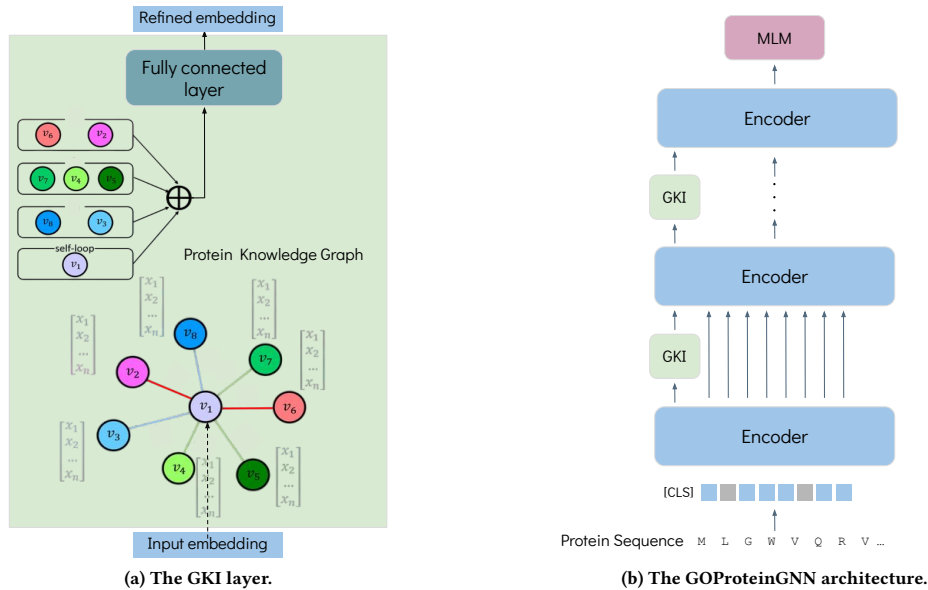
Refined embedding

Fully connected layer

$v_6$ $v_2$

$v_7$ $v_4$ $v_5$

$v_8$ $v_3$

self-loop

$v_1$

Protein Knowledge Graph

$\begin{bmatrix} x_1 \\ x_2 \\ \dots \\ x_n \end{bmatrix}$ $\begin{bmatrix} x_1 \\ x_2 \\ \dots \\ x_n \end{bmatrix}$ $\begin{bmatrix} x_1 \\ x_2 \\ \dots \\ x_n \end{bmatrix}$ $\begin{bmatrix} x_1 \\ x_2 \\ \dots \\ x_n \end{bmatrix}$ $\begin{bmatrix} x_1 \\ x_2 \\ \dots \\ x_n \end{bmatrix}$ $\begin{bmatrix} x_1 \\ x_2 \\ \dots \\ x_n \end{bmatrix}$ $\begin{bmatrix} x_1 \\ x_2 \\ \dots \\ x_n \end{bmatrix}$

$v_8$ $v_7$ $v_2$ $v_1$ $v_6$ $v_3$ $v_4$ $v_5$

Input embedding

(a) The GKI layer.

MLM

Encoder

GKI

Encoder

GKI

Encoder

[CLS]

Protein Sequence M L G W V Q R V ...

(b) The GOProteinGNN architecture.